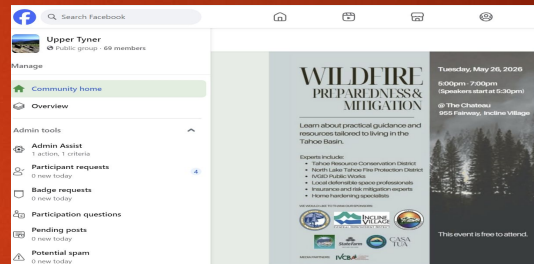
Search Facebook

Upper Tyner
Public group · 69 members

Manage

Community home

Overview

Admin tools

Admin Assist
1 action, 1 criteria

Participant requests
0 new today
4

Badge requests
0 new today

Participation questions

Pending posts
0 new today

Potential spam
0 new today

WILDFIRE
PREPAREDNESS & MITIGATION

Learn about practical guidance and resources tailored to living in the Tahoe Basin.

Experts include:
• Tahoe Resource Conservation District
• North Lake Tahoe Fire Protection District
• IVGID Public Works
• Local defensible space professionals
• Insurance and risk mitigation experts
• Home hardening specialists

Tuesday, May 26, 2026

5:00pm - 7:00pm
(Speakers start at 5:30pm)

@ The Chateau
955 Fairway, Incline Village

INCLINE VILLAGE

CASA TUA

This event is free to attend.